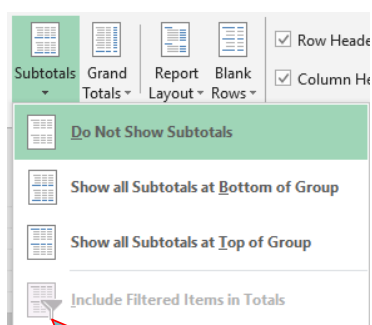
Subtotals Grand Totals Report Layout Blank Rows

Row Heade

Column He

Do Not Show Subtotals

Show all Subtotals at Bottom of Group

Show all Subtotals at Top of Group

Include Filtered Items in Totals